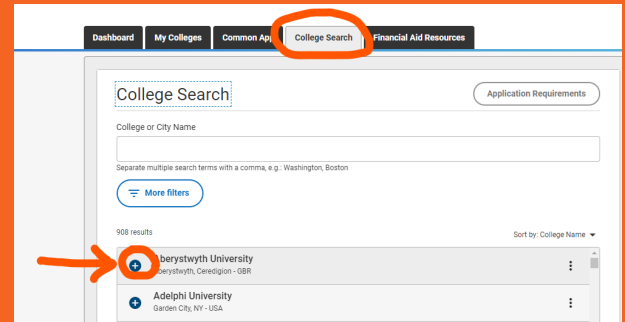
Dashboard My Colleges Common App College Search Financial Aid Resources

College Search

Application Requirements

College or City Name

Separate multiple search terms with a comma, e.g.: Washington, Boston

More filters

908 results

Sort by: College Name

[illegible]berystwyth University
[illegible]berystwyth, Ceredigion - GBR

Adelphi University
Garden City, NY - USA